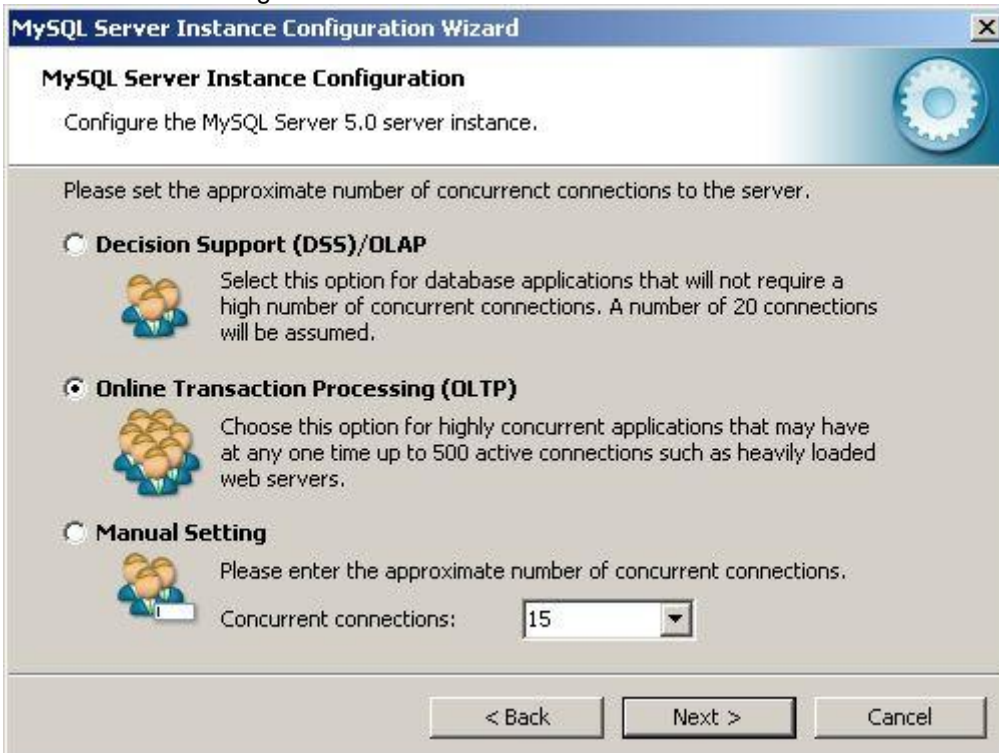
MySQL Server Instance Configuration Wizard

MySQL Server Instance Configuration

Configure the MySQL Server 5.0 server instance.

Please set the approximate number of concurrenct connections to the server.

Decision Support (DSS)/OLAP

Select this option for database applications that will not require a high number of concurrent connections. A number of 20 connections will be assumed.

Online Transaction Processing (OLTP)

Choose this option for highly concurrent applications that may have at any one time up to 500 active connections such as heavily loaded web servers.

Manual Setting

Please enter the approximate number of concurrent connections.

Concurrent connections: 15

< Back Next > Cancel